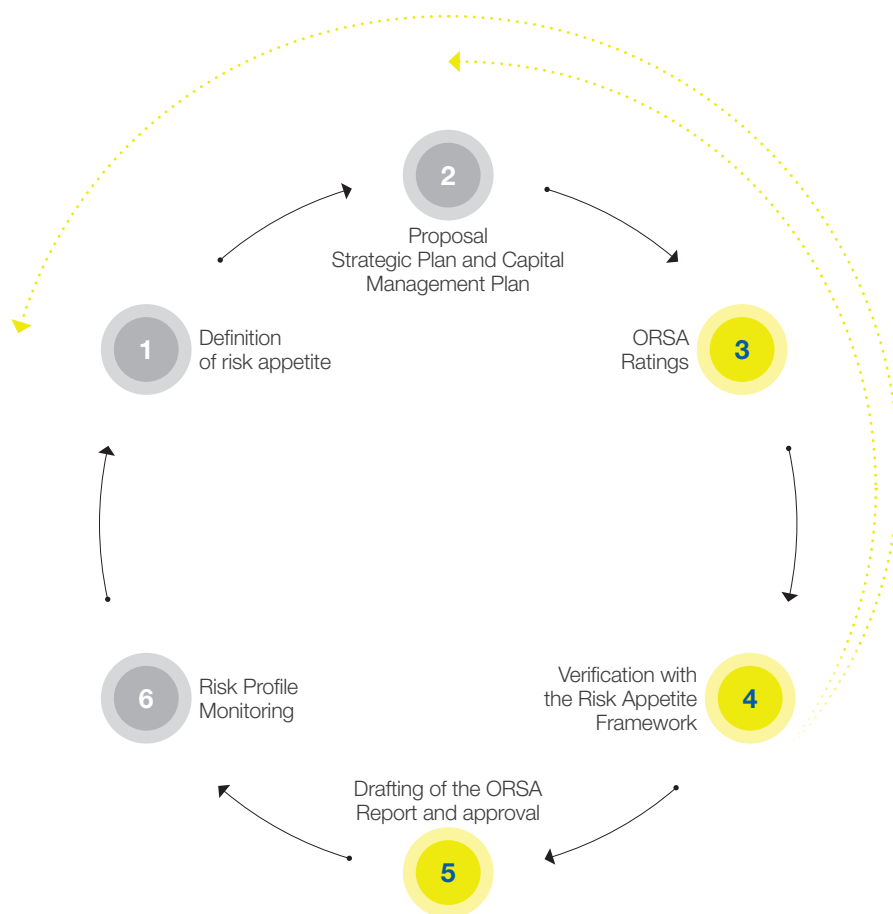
2
Proposal
Strategic Plan and Capital Management Plan

1
Definition of risk appetite

ORSA Ratings
3

Verification with the Risk Appetite Framework
4

6
Risk Profile Monitoring

Drafting of the ORSA Report and approval
5